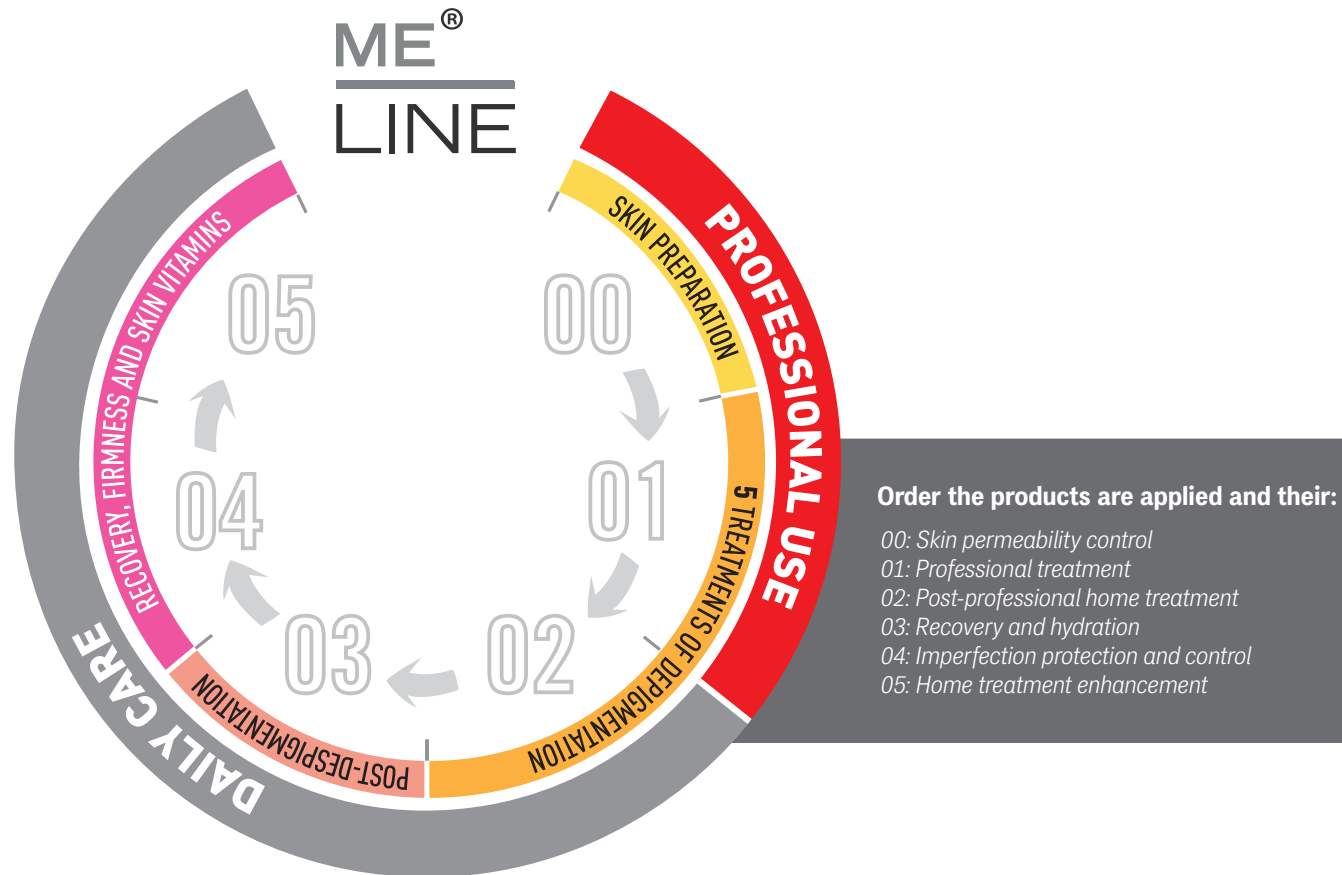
ME®
LINE

PROFESSIONAL USE

SKIN PREPARATION

5 TREATMENTS OF DEPIGMENTATION

POST-DESPIGMENTATION

RECOVERY, FIRMNESS AND SKIN VITAMINS

DAILY CARE

00

01

02

03

04

05

Order the products are applied and their:

00: Skin permeability control
01: Professional treatment
02: Post-professional home treatment
03: Recovery and hydration
04: Imperfection protection and control
05: Home treatment enhancement